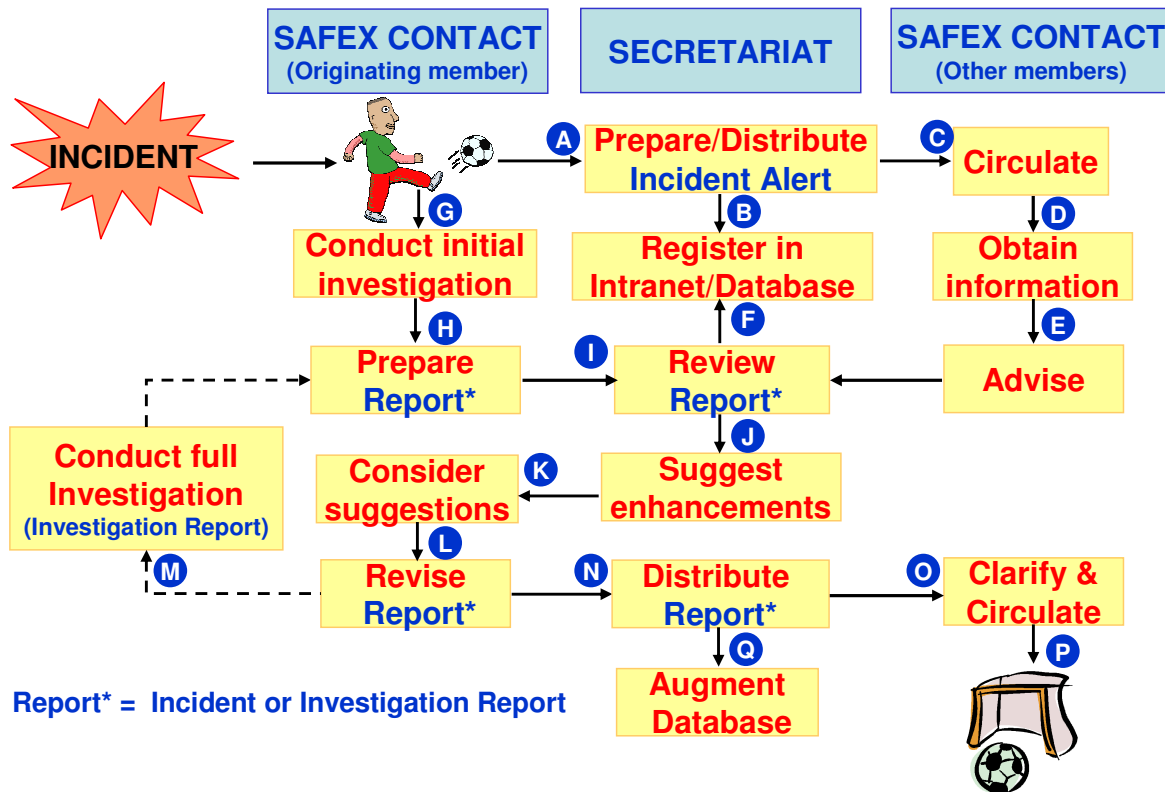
SAFEX CONTACT
(Originating member)

SECRETARIAT

SAFEX CONTACT
(Other members)

INCIDENT

A Prepare/Distribute Incident Alert

C Circulate

G Conduct initial investigation

B Register in Intranet/Database

D Obtain information

H Prepare Report*

I Review Report*

F

E Advise

Conduct full Investigation (Investigation Report)

K Consider suggestions

J Suggest enhancements

L Revise Report*

M

N Distribute Report*

O Clarify & Circulate

Q Augment Database

P

Report* = Incident or Investigation Report